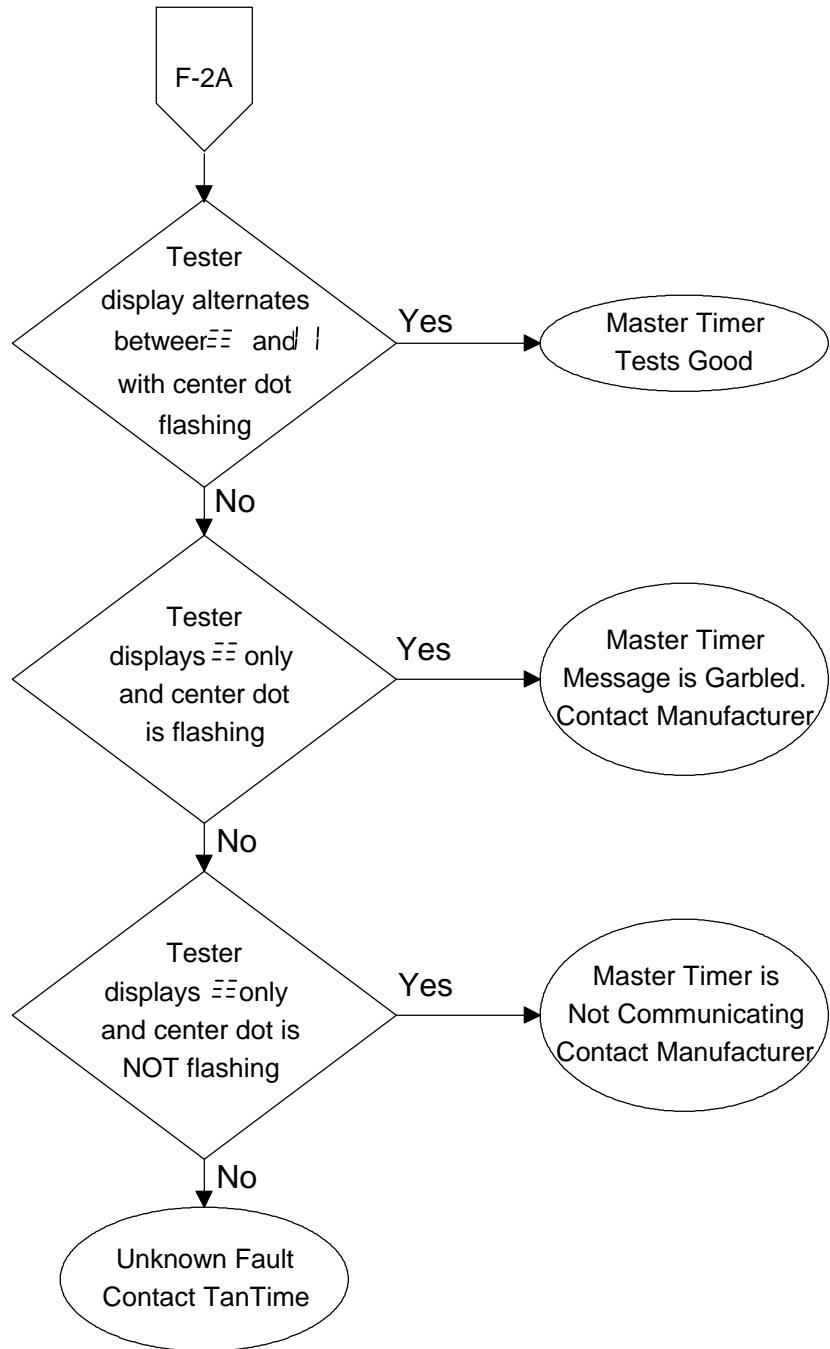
F-2A

Tester display alternates between ☷ and | | with center dot flashing

Yes

Master Timer Tests Good

No

Tester displays ☷ only and center dot is flashing

Yes

Master Timer Message is Garbled. Contact Manufacturer

No

Tester displays ☷ only and center dot is NOT flashing

Yes

Master Timer is Not Communicating Contact Manufacturer

No

Unknown Fault Contact TanTime